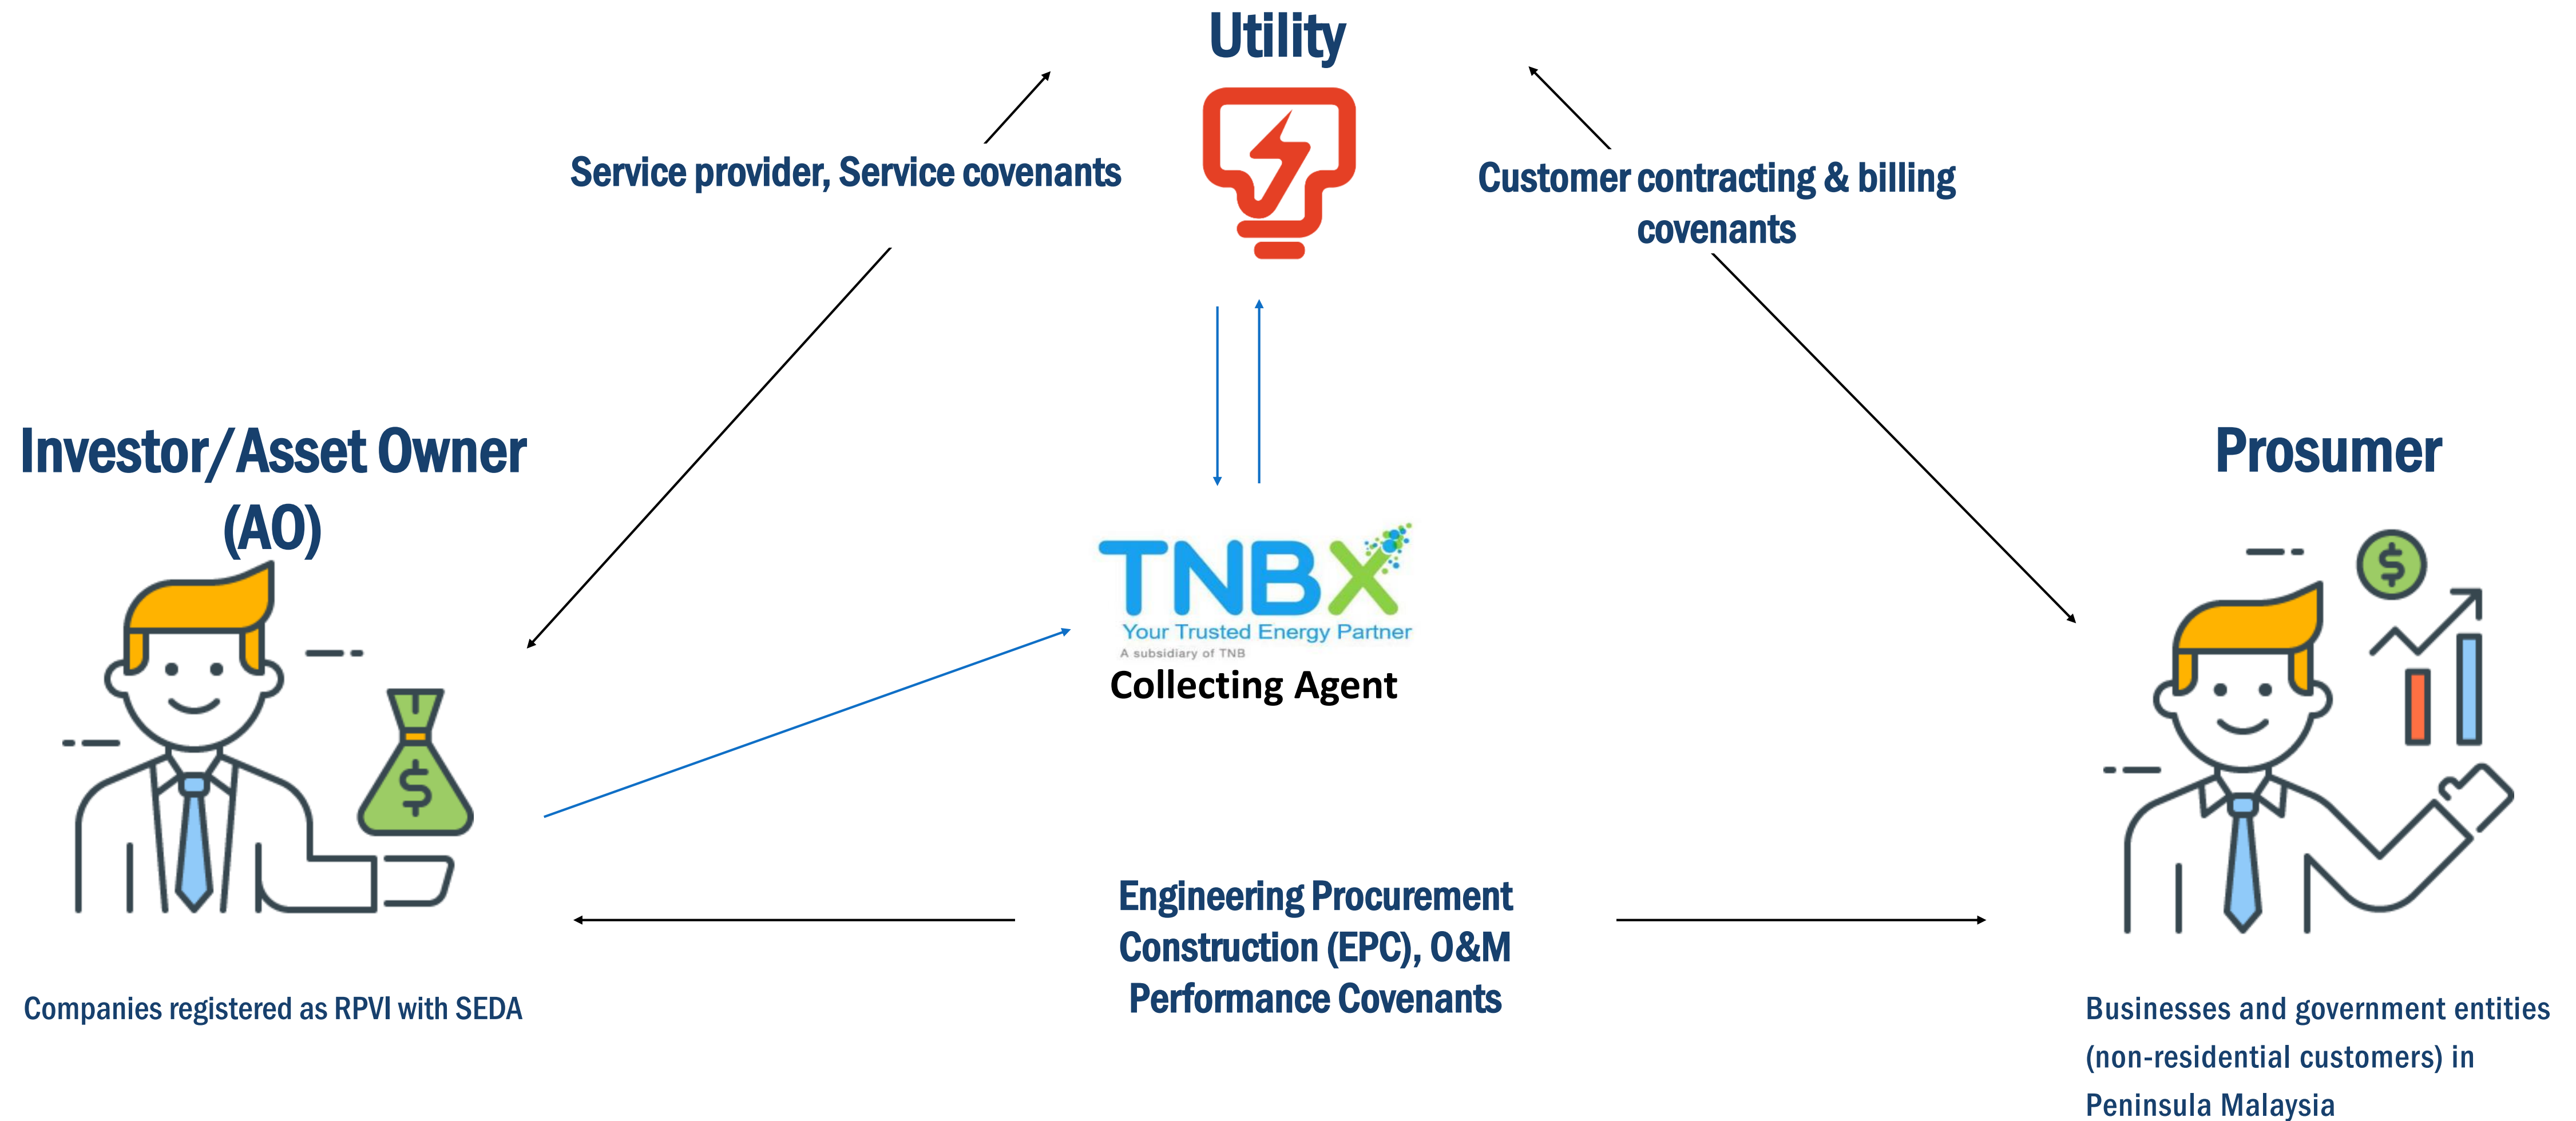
Utility

Service provider, Service covenants

Customer contracting & billing covenants

Investor/Asset Owner (AO)

TNBX
Your Trusted Energy Partner
A subsidiary of TNB
Collecting Agent

Prosumer

Engineering Procurement Construction (EPC), O&M Performance Covenants

Companies registered as RPVI with SEDA

Businesses and government entities (non-residential customers) in Peninsula Malaysia